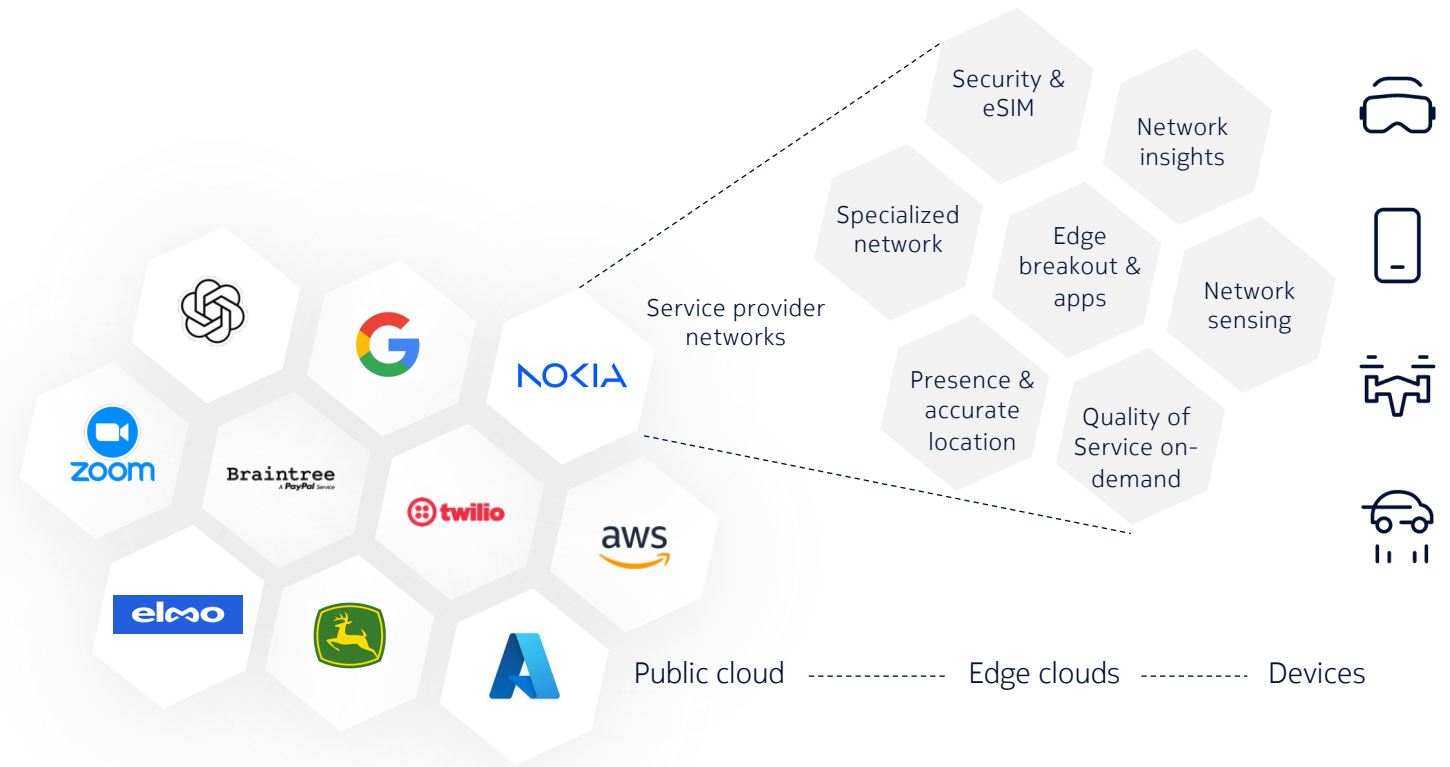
Security & eSIM

Network insights

Specialized network

Edge breakout & apps

Network sensing

Service provider networks

NOKIA

Presence & accurate location

Quality of Service on-demand

zoom

Braintree
A PayPal Service

twilio

aws

elmo

Public cloud

Edge clouds

Devices